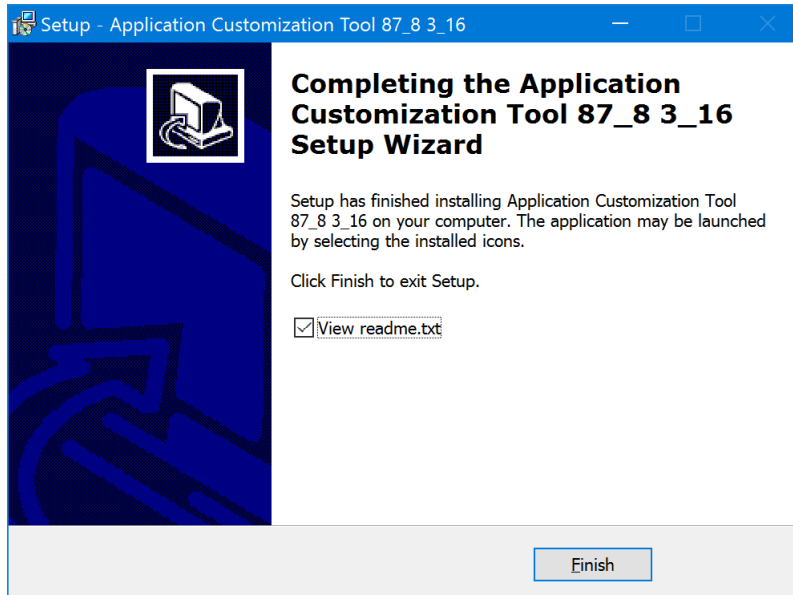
Setup - Application Customization Tool 87_8 3_16

Completing the Application Customization Tool 87_8 3_16 Setup Wizard

Setup has finished installing Application Customization Tool 87_8 3_16 on your computer. The application may be launched by selecting the installed icons.

Click Finish to exit Setup.

View readme.txt

Finish